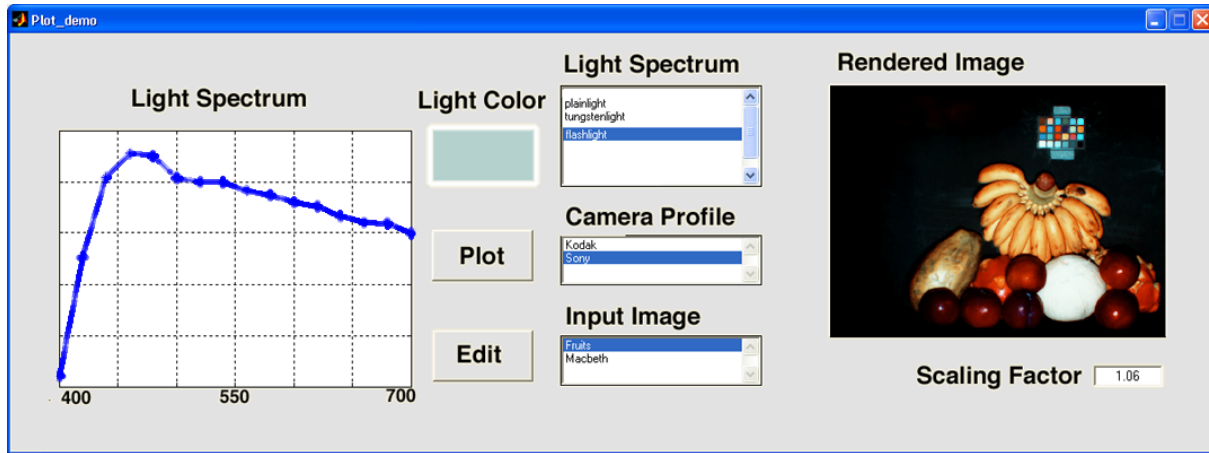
Plot_demo

Light Spectrum

400
550
700

Light Color

Plot

Edit

Light Spectrum

plainlight
tungstenlight
flashlight

Camera Profile

Kodak
Sony

Input Image

Fruits
Macbeth

Rendered Image

Scaling Factor
1.06